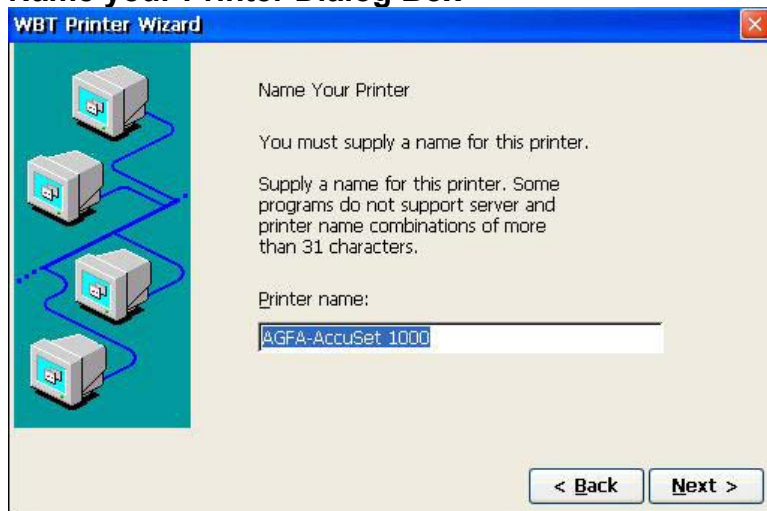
Name your Printer Dialog Box

WBT Printer Wizard

Name Your Printer

You must supply a name for this printer.

Supply a name for this printer. Some programs do not support server and printer name combinations of more than 31 characters.

Printer name:

AGFA-AccuSet 1000

< Back

Next >